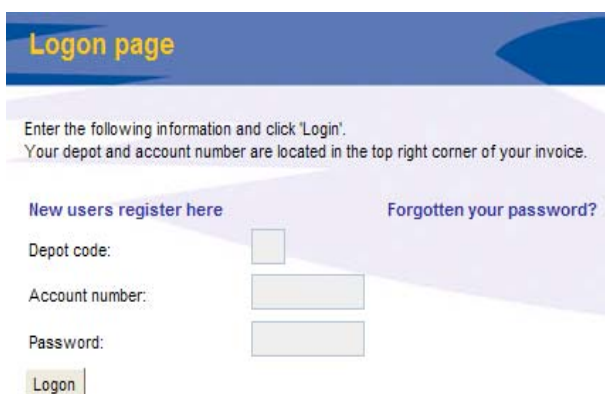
Logon page

Enter the following information and click 'Login'.
Your depot and account number are located in the top right corner of your invoice.

New users register here

Forgotten your password?

Depot code:

Account number:

Password:

Logon